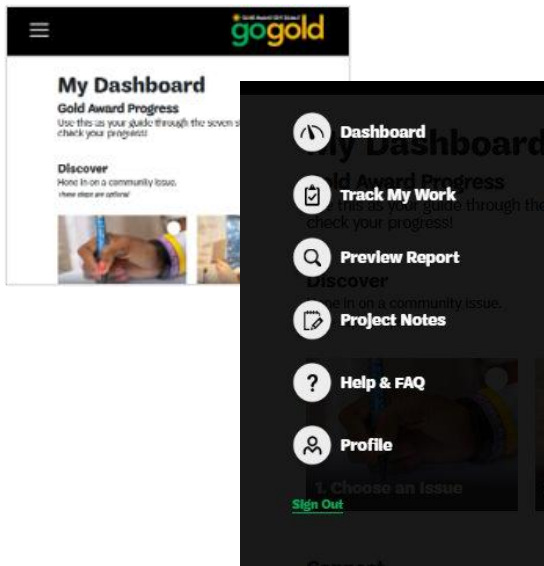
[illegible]
gogold

My Dashboard
Gold Award Progress
Use this as your guide through the seven s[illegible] check your progress!

Discover
Hone in on a community issue.
these steps are optional

Dashboard
Track My Work
Preview Report
Project Notes
Help & FAQ
Profile
Sign Out

My Dashboard
Gold Award Progress
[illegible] as your guide through the
check your progress!
Discover
Hone in on a community issue.
1. Choose an Issue
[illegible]